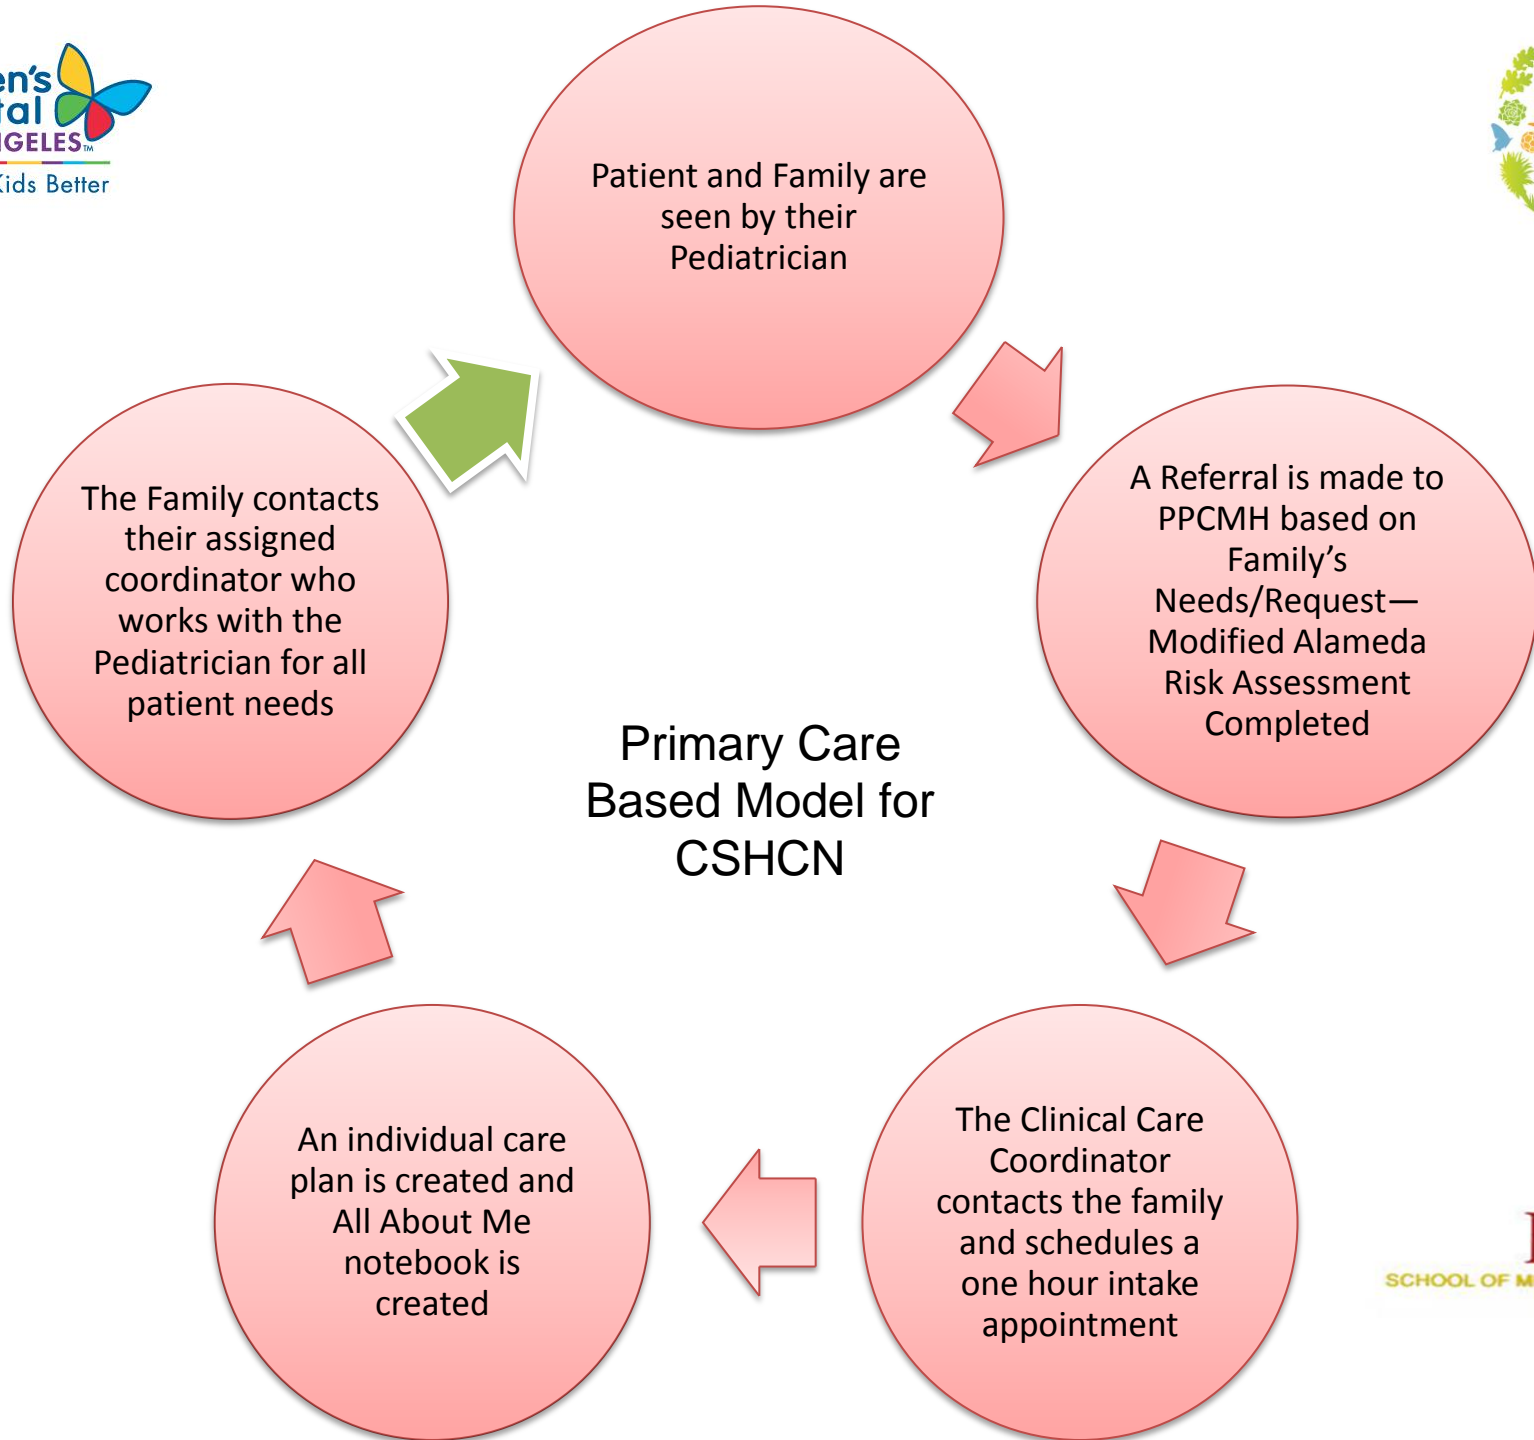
en's
tal
IGELES™
Kids Better

Patient and Family are seen by their Pediatrician

A Referral is made to PPCMH based on Family's Needs/Request—Modified Alameda Risk Assessment Completed

The Clinical Care Coordinator contacts the family and schedules a one hour intake appointment

An individual care plan is created and All About Me notebook is created

The Family contacts their assigned coordinator who works with the Pediatrician for all patient needs

Primary Care Based Model for CSHCN

SCHOOL OF M